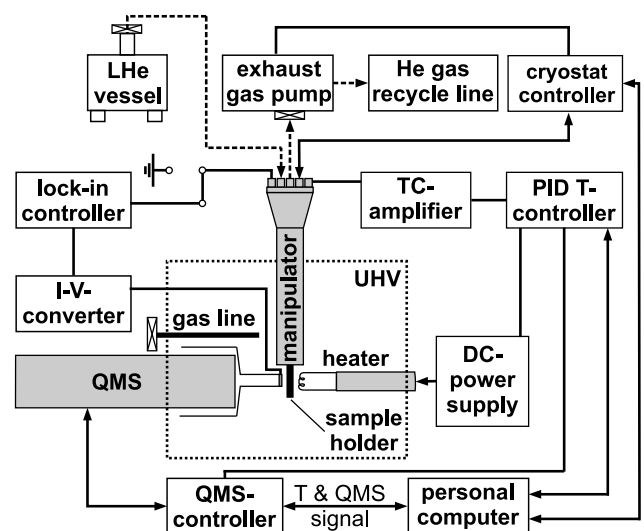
LHe vessel

exhaust gas pump

He gas recycle line

cryostat controller

lock-in controller

TC-amplifier

PID T-controller

manipulator

UHV

I-V-converter

gas line

QMS

heater

DC-power supply

sample holder

QMS-controller

T & QMS signal

personal computer